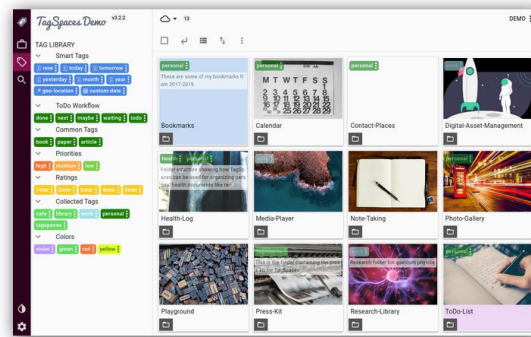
TagSpaces Demo v3.2.2

TAG LIBRARY

Smart Tags
now today tomorrow
yesterday month year
geo-location custom-date

ToDo Workflow
done next maybe waiting todo

Common Tags
book paper article

Priorities
high medium low

Ratings
1star 2star 3star 4star 5star

Collected Tags
cafe library work personal
tagspaces

Colors
violet green red yellow

13

DEMO

personal
These are some of my bookmarks from 2017-2019
Bookmarks

M T W T F S S
2 3 4 5 6 7 8
9 10 11 12 13 14 15
16 17 18 19 20 21 22
23 24 25 26 27 28 29
Calendar

personal
Contact-Places

Digital-Asset-Management

health personal
Folder structure showing how tagspaces can be used for organizing personal health documents like re
Health-Log

Media-Player

Note-Taking

personal
Photo-Gallery

Playground

This is the folder containing the press kit for TagSpaces
Press-Kit

Research folder for quantum physics
Research-Library

personal
ToDo-List